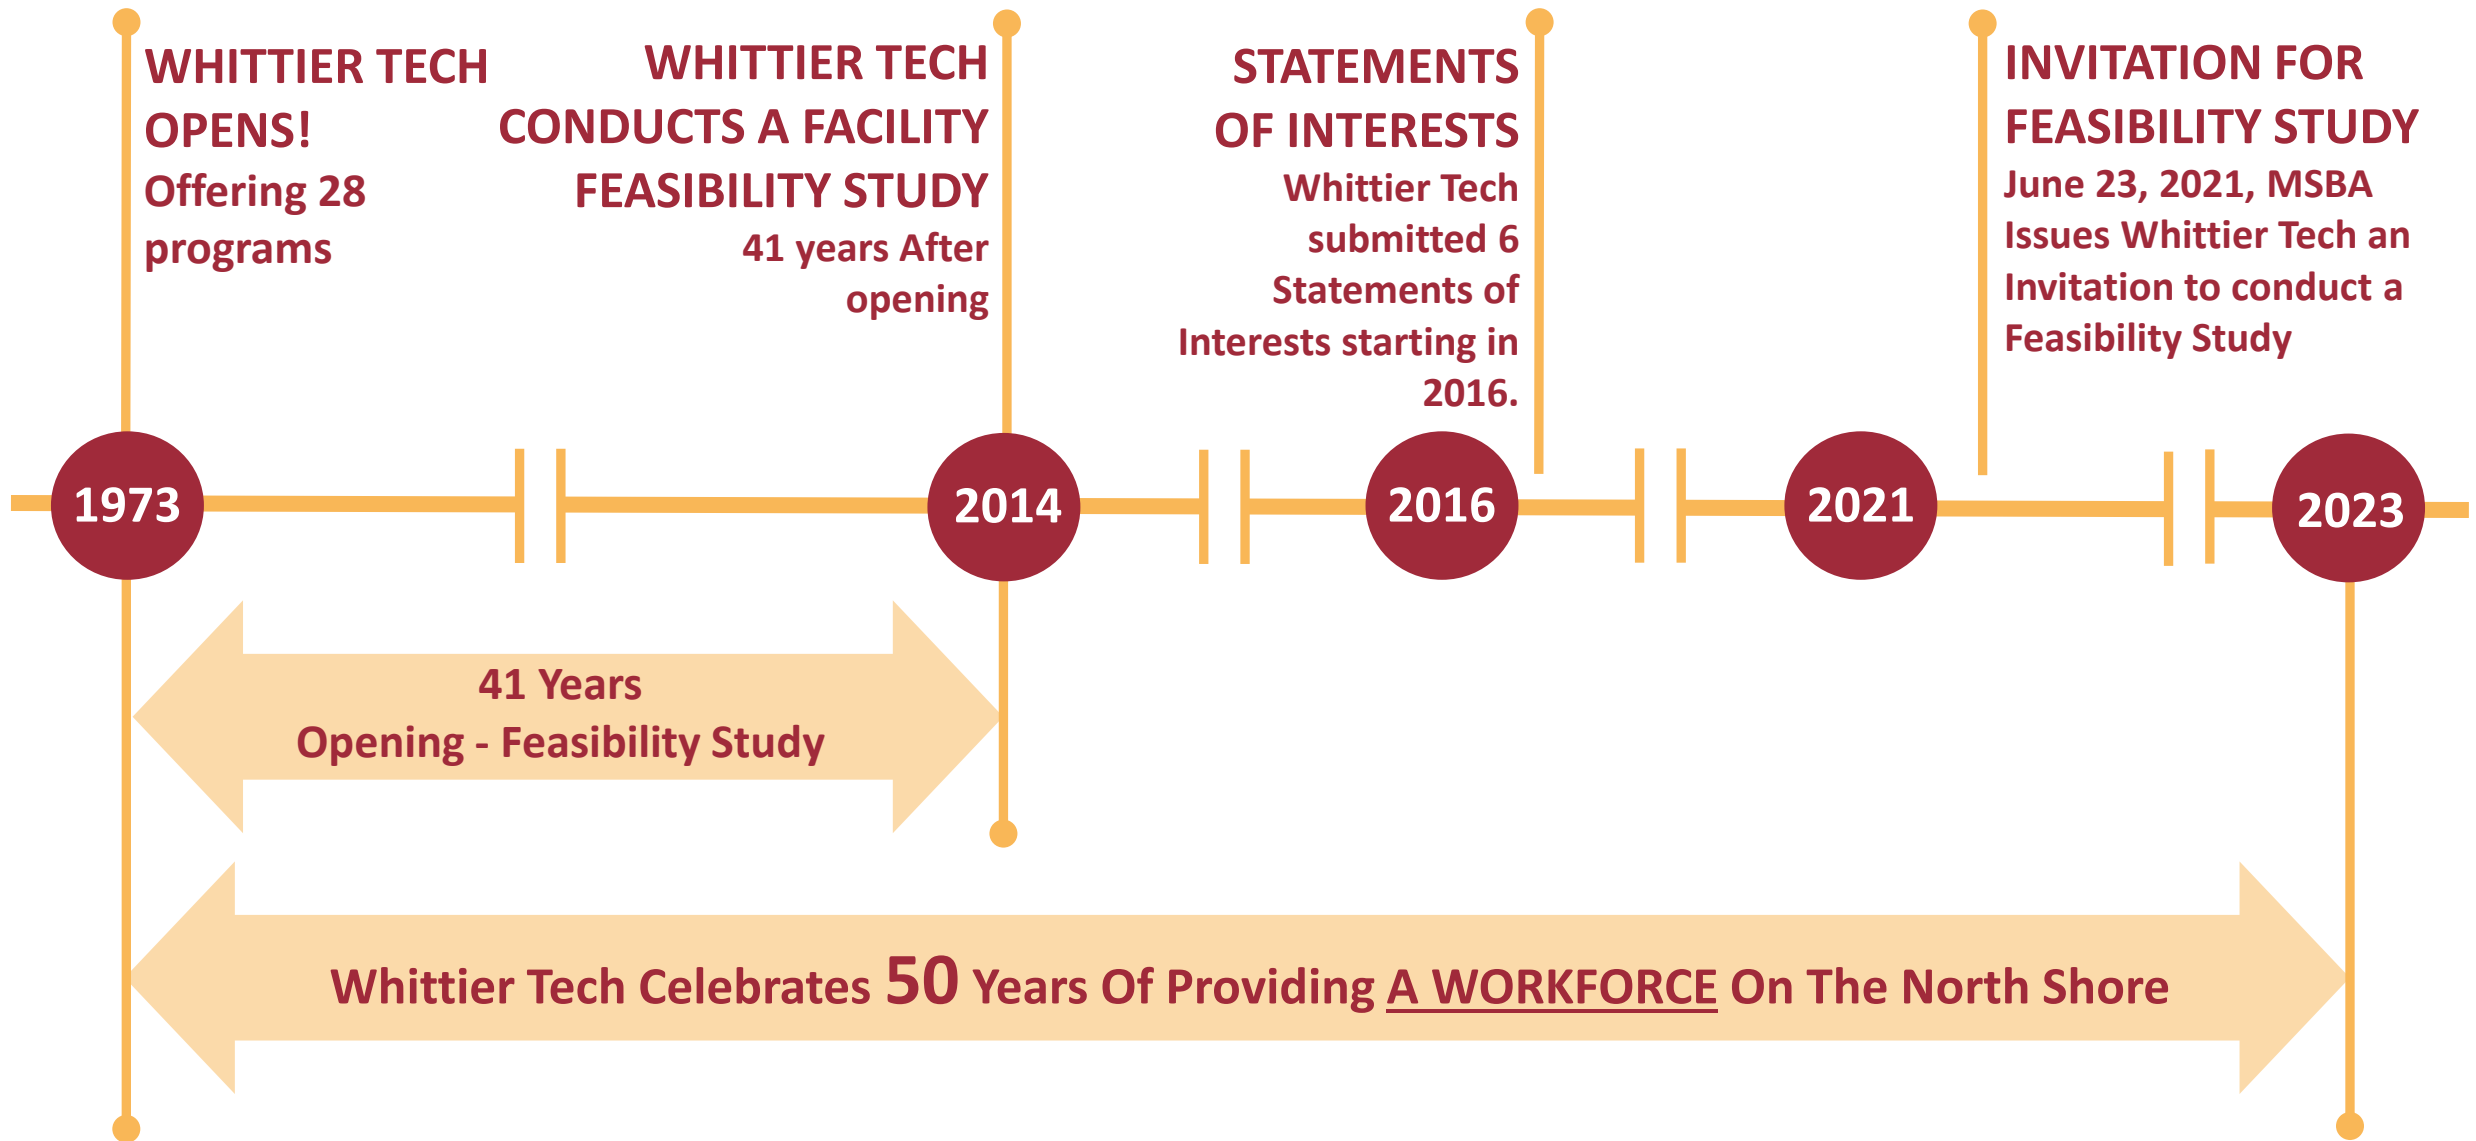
WHITTIER TECH OPENS!
Offering 28 programs

WHITTIER TECH CONDUCTS A FACILITY FEASIBILITY STUDY
41 years After opening

STATEMENTS OF INTERESTS
Whittier Tech submitted 6 Statements of Interests starting in 2016.

INVITATION FOR FEASIBILITY STUDY
June 23, 2021, MSBA Issues Whittier Tech an Invitation to conduct a Feasibility Study

1973

2014

2016

2021

2023

41 Years
Opening - Feasibility Study

Whittier Tech Celebrates 50 Years Of Providing A WORKFORCE On The North Shore